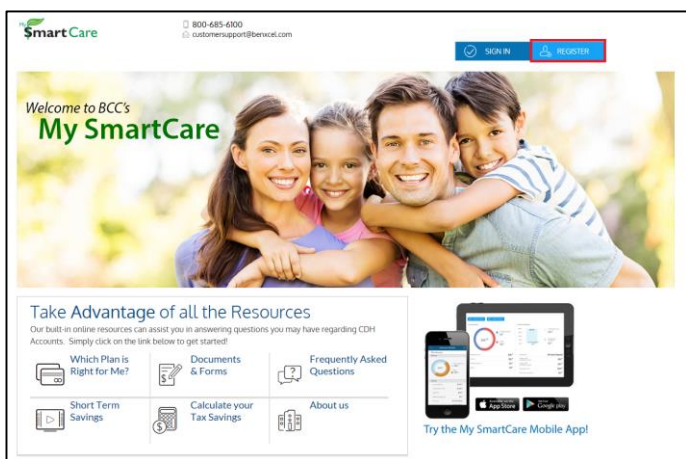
My SmartCare

800-685-6100
customersupport@benxcel.com

SIGN IN
REGISTER

Welcome to BCC's
My SmartCare

Take Advantage of all the Resources
Our built-in online resources can assist you in answering questions you may have regarding CDH Accounts. Simply click on the link below to get started!

Which Plan is Right for Me?
Documents & Forms
Frequently Asked Questions
Short Term Savings
Calculate your Tax Savings
About us

App Store
Google play

Try the My SmartCare Mobile App!